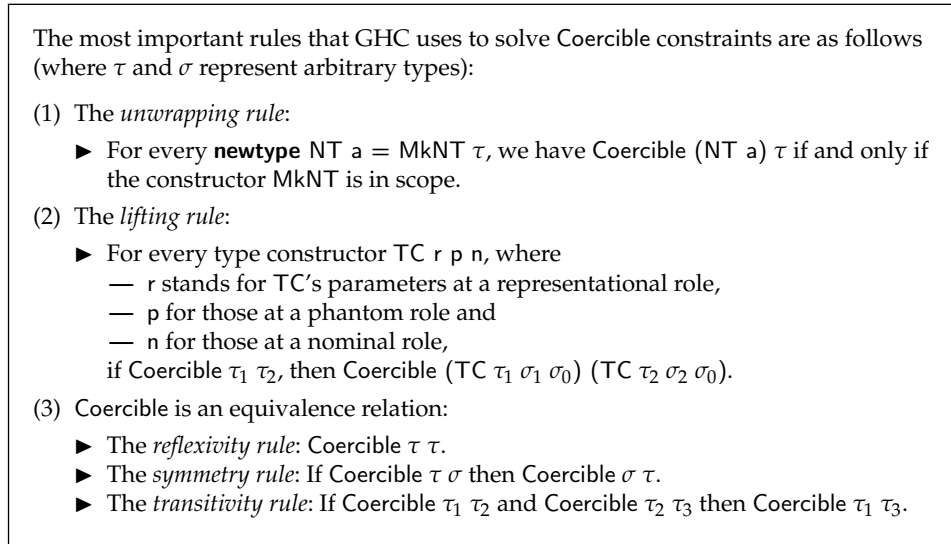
The most important rules that GHC uses to solve Coercible constraints are as follows (where $\tau$ and $\sigma$ represent arbitrary types):

(1) The *unwrapping rule*:

► For every **newtype** NT a = MkNT $\tau$, we have Coercible (NT a) $\tau$ if and only if the constructor MkNT is in scope.

(2) The *lifting rule*:

► For every type constructor TC r p n, where
— r stands for TC's parameters at a representational role,
— p for those at a phantom role and
— n for those at a nominal role,
if Coercible $\tau_1$ $\tau_2$, then Coercible (TC $\tau_1$ $\sigma_1$ $\sigma_0$) (TC $\tau_2$ $\sigma_2$ $\sigma_0$).

(3) Coercible is an equivalence relation:

► The *reflexivity rule*: Coercible $\tau$ $\tau$.
► The *symmetry rule*: If Coercible $\tau$ $\sigma$ then Coercible $\sigma$ $\tau$.
► The *transitivity rule*: If Coercible $\tau_1$ $\tau_2$ and Coercible $\tau_2$ $\tau_3$ then Coercible $\tau_1$ $\tau_3$.